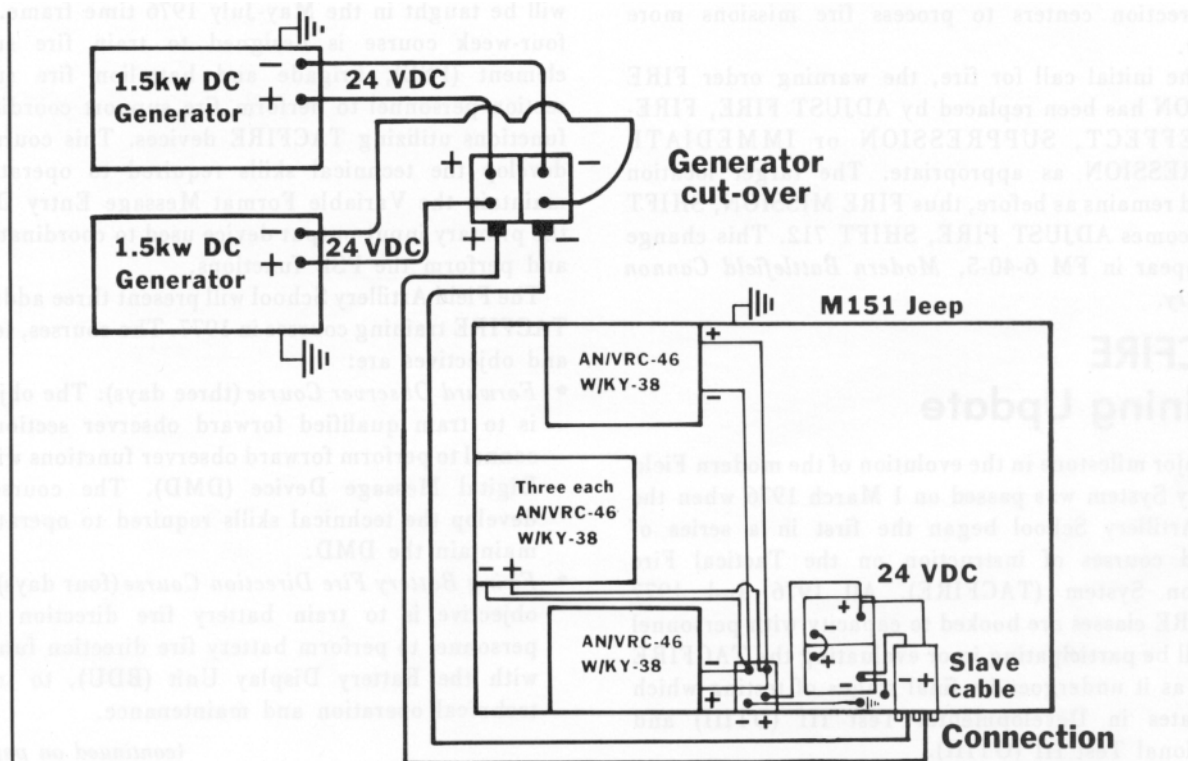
will be taught in the May-July 1976 time frame. four-week course is designed to train fire element (FSE) personnel and battalion fire officers required to perform fire support coordination functions utilizing TACFIRE devices. This course develops the technical skills required to operate and maintain the Variable Format Message Entry Device (VFMED), the primary communication device used to coordinate and perform the FSE functions.

The Field Artillery School will present three additional TACFIRE training courses in 1977. The courses, their length and objectives are:

• Forward Observer Course (three days): The objective is to train qualified forward observer section personnel to perform forward observer functions with the Digital Message Device (DMD). The course develops the technical skills required to operate and maintain the DMD.

• Battery Fire Direction Course (four days): The objective is to train battery fire direction personnel to perform battery fire direction functions with the Battery Display Unit (BDU), to include operation and maintenance.

(continued on page

direction centers to process fire missions more

the initial call for fire, the warning order FIRE ION has been replaced by ADJUST FIRE, FIRE EFFECT, SUPPRESSION or IMMEDIATE ESSION as appropriate. The target location d remains as before, thus FIRE MISSION, SHIFT comes ADJUST FIRE, SHIFT 712. This change ppear in FM 6-40-5, Modern Battlefield Cannon y.

CFIRE
ning Update

jor milestone in the evolution of the modern Field y System was passed on 1 March 1976 when the rtillery School began the first in a series of l courses of instruction on the Tactical Fire ion System (TACFIRE). Through 1977, RE classes are booked to ensure trained personnel ll be participating in an evaluation of TACFIRE as it undergoes a test for the ates in Germany tional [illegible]

1.5kw DC Generator
24 VDC
+
1.5kw DC Generator
24 VDC
+
+
−
Generator cut-over
M151 Jeep
+
AN/VRC-46 W/KY-38
−
Three each AN/VRC-46 W/KY-38
− +
AN/VRC-46 W/KY-38
24 VDC
+
+
−
+
Slave cable
+ − +
Connection